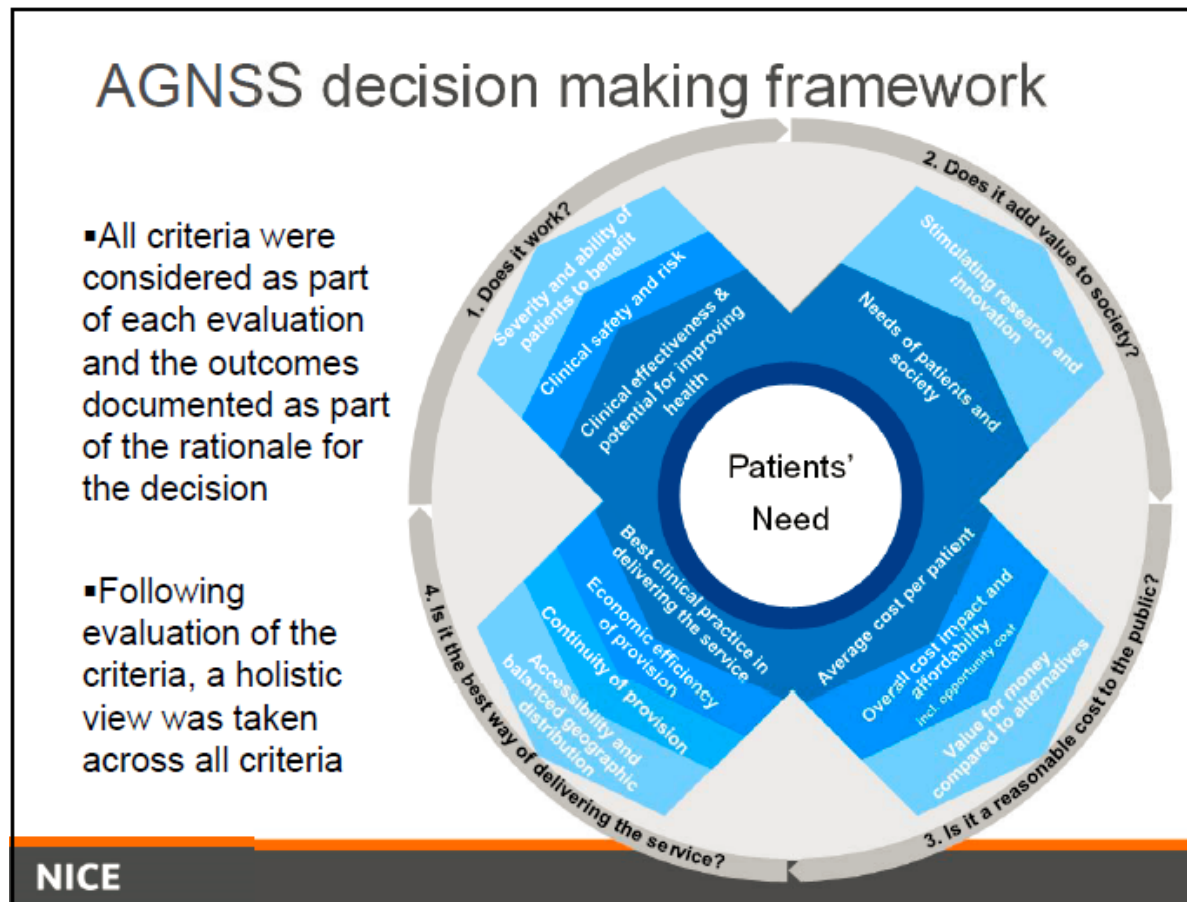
AGNSS decision making framework

▪All criteria were considered as part of each evaluation and the outcomes documented as part of the rationale for the decision

▪Following evaluation of the criteria, a holistic view was taken across all criteria

1. Does it work?

Severity and ability of patients to benefit

Clinical safety and risk

Clinical effectiveness & potential for improving health

2. Does it add value to society?

Stimulating research and innovation

Needs of patients and society

Patients' Need

3. Is it a reasonable cost to the public?

Average cost per patient

Overall cost impact and affordability incl. opportunity cost

Value for money compared to alternatives

4. Is it the best way of delivering the service?

Best clinical practice in delivering the service

Economic efficiency of provision

Continuity of provision

Accessibility and balanced geographic distribution

NICE